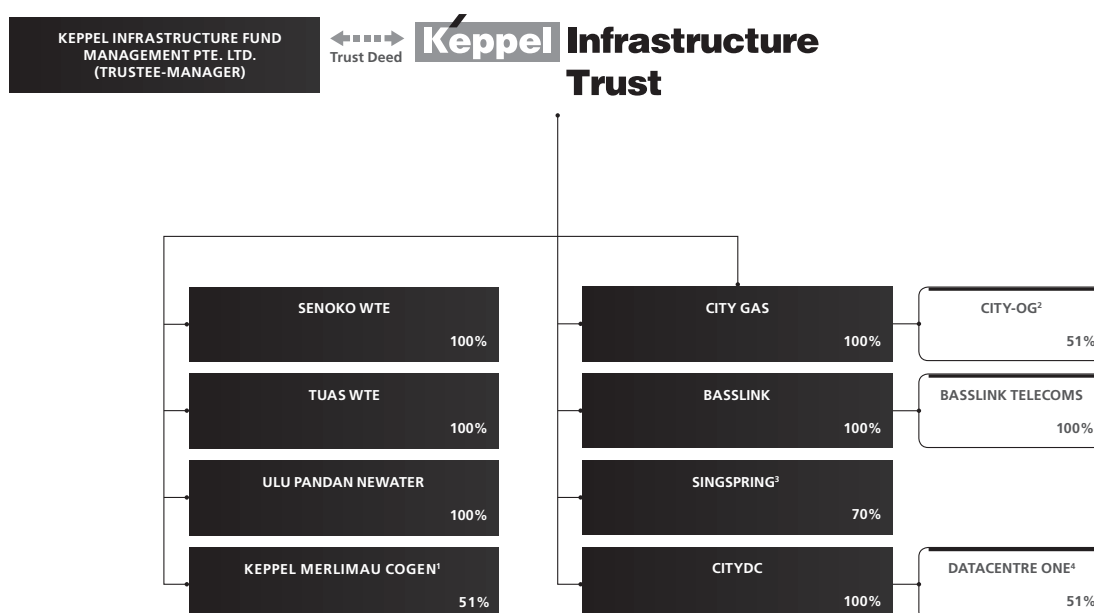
KEPPEL INFRASTRUCTURE FUND MANAGEMENT PTE. LTD. (TRUSTEE-MANAGER)

Trust Deed

Keppel Infrastructure Trust

SENOKO WTE
100%

TUAS WTE
100%

ULU PANDAN NEWATER
100%

KEPPEL MERLIMAU COGEN$^1$
51%

CITY GAS
100%

BASSLINK
100%

SINGSPRING$^3$
70%

CITYDC
100%

CITY-OG$^2$
51%

BASSLINK TELECOMS
100%

DATACENTRE ONE$^4$
51%